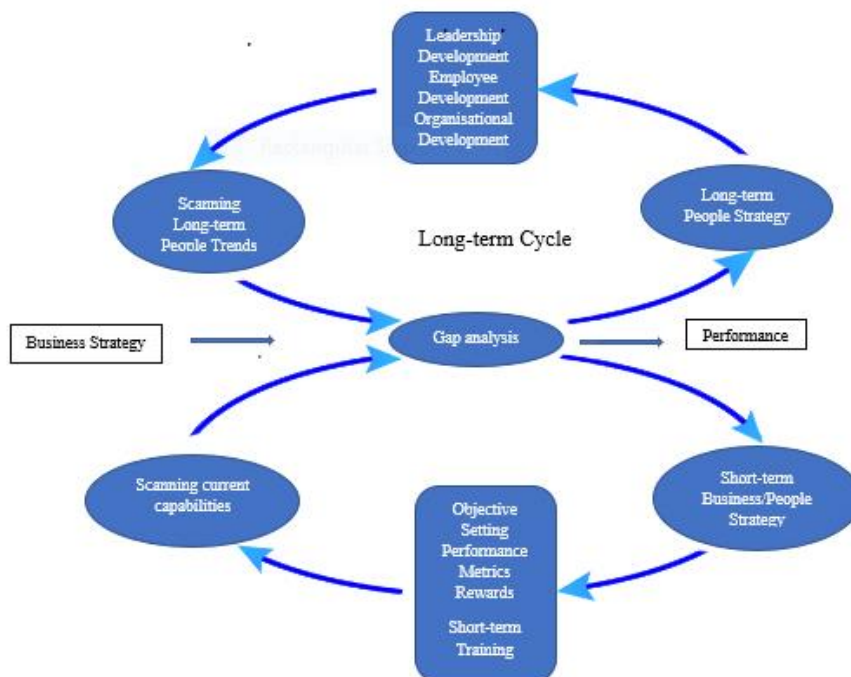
Leadership Development
Employee Development
Organisational Development

Scanning Long-term People Trends

Long-term People Strategy

Long-term Cycle

Business Strategy

Gap analysis

Performance

Scanning current capabilities

Short-term Business/People Strategy

Objective Setting
Performance Metrics
Rewards

Short-term Training